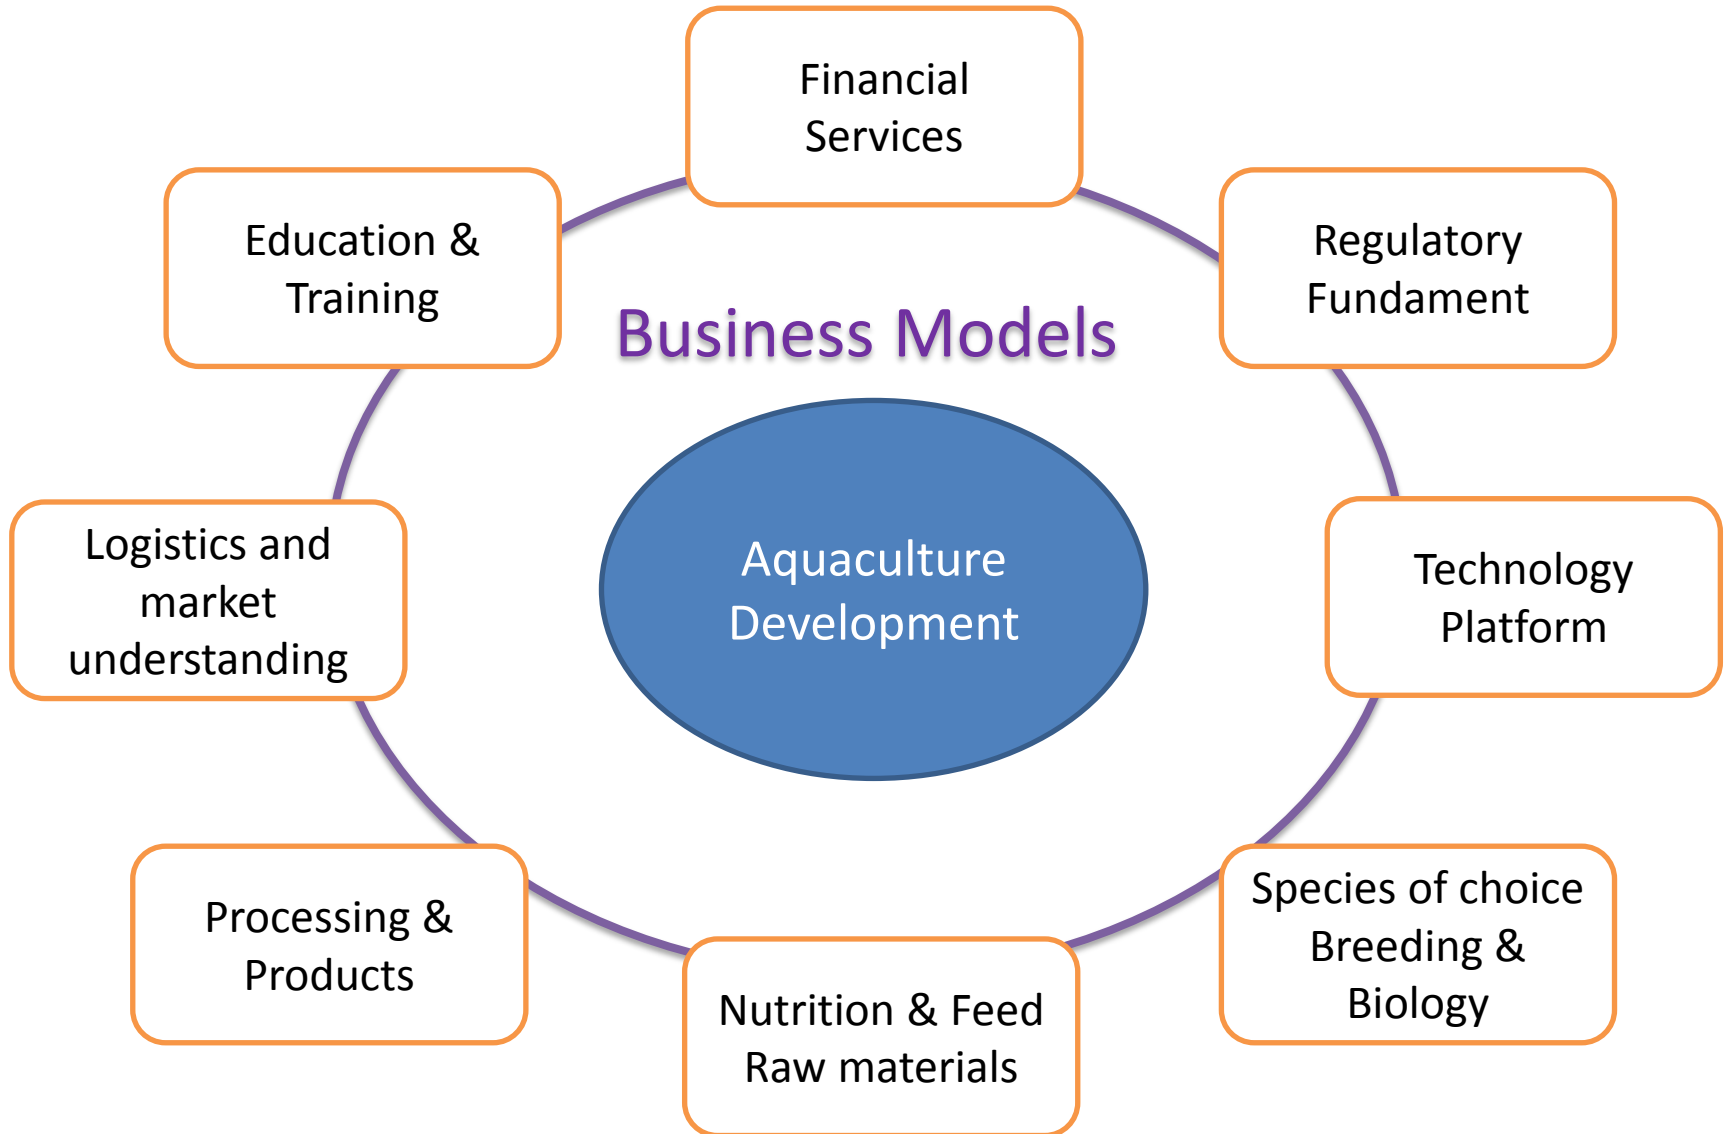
Financial Services

Education & Training

Regulatory Fundament

Business Models

Logistics and market understanding

Aquaculture Development

Technology Platform

Processing & Products

Species of choice Breeding & Biology

Nutrition & Feed Raw materials